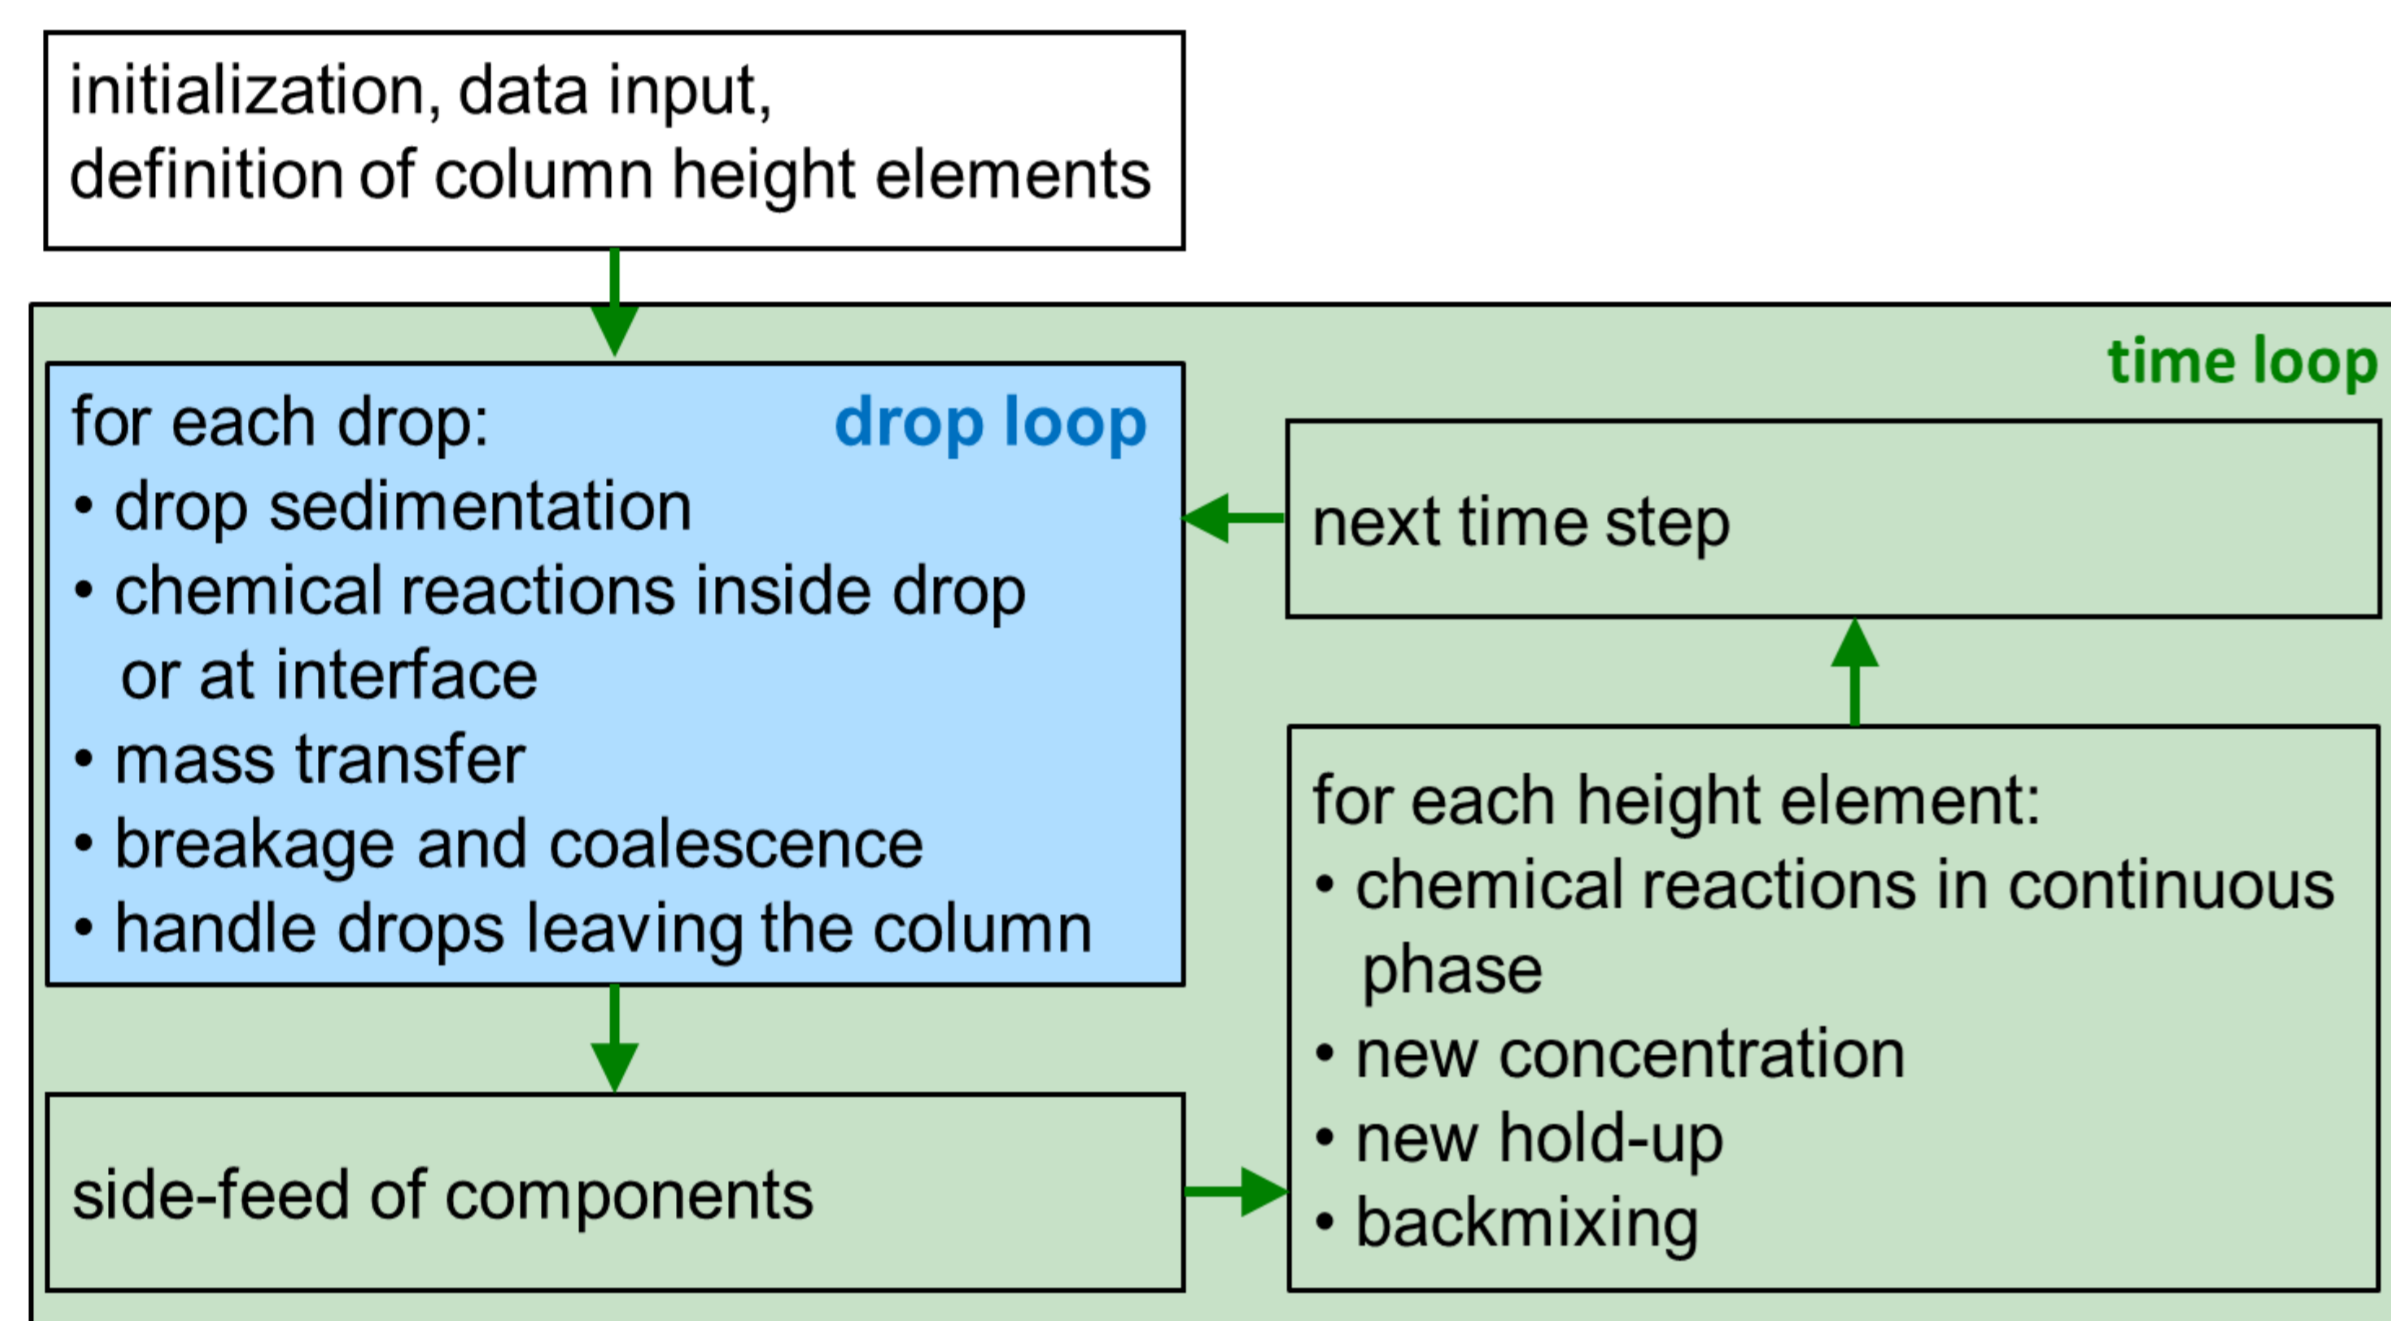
initialization, data input,
definition of column height elements

time loop

for each drop:
drop loop
• drop sedimentation
• chemical reactions inside drop or at interface
• mass transfer
• breakage and coalescence
• handle drops leaving the column

next time step

for each height element:
• chemical reactions in continuous phase
• new concentration
• new hold-up
• backmixing

side-feed of components